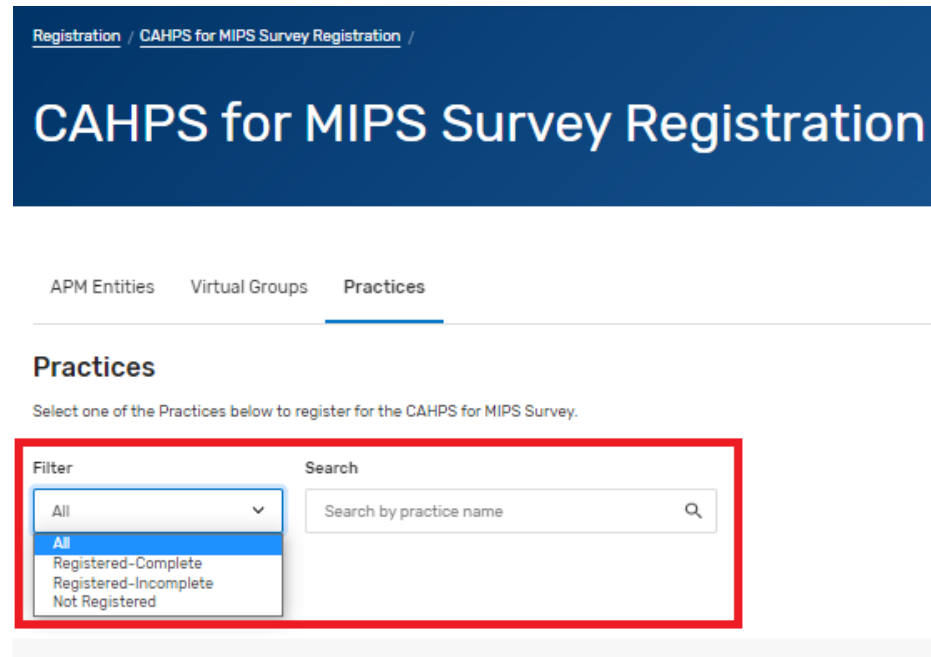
Registration / CAHPS for MIPS Survey Registration /

CAHPS for MIPS Survey Registration

APM Entities Virtual Groups Practices

Practices

Select one of the Practices below to register for the CAHPS for MIPS Survey.

Filter

All

All
Registered-Complete
Registered-Incomplete
Not Registered

Search

Search by practice name